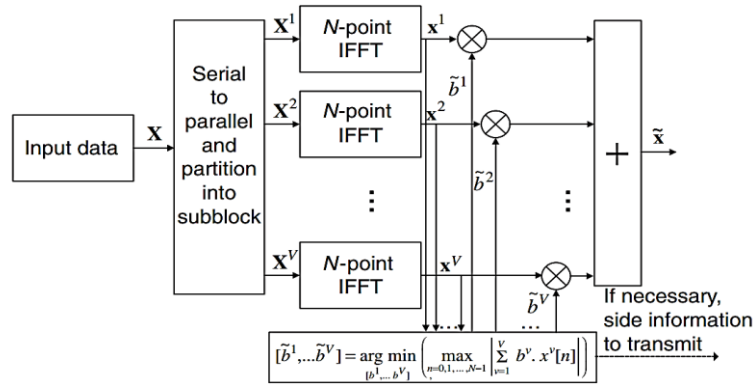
Input data

$\mathbf{X}$

Serial to parallel and partition into subblock

$\mathbf{X}^1$

$\mathbf{X}^2$

⋮

$\mathbf{X}^V$

$N$-point IFFT

$N$-point IFFT

⋮

$N$-point IFFT

$\mathbf{x}^1$

$\mathbf{x}^2$

$\mathbf{x}^V$

$\tilde{b}^1$

$\tilde{b}^2$

$\tilde{b}^V$

⋮

+

$\tilde{\mathbf{x}}$

If necessary, side information to transmit

$[\tilde{b}^1,\ldots\tilde{b}^V] = \arg\min_{[b^1,\ldots,b^V]} \left( \max_{n=0,1,\ldots,N-1} \left| \sum_{v=1}^{V} b^v \cdot x^v[n] \right| \right)$